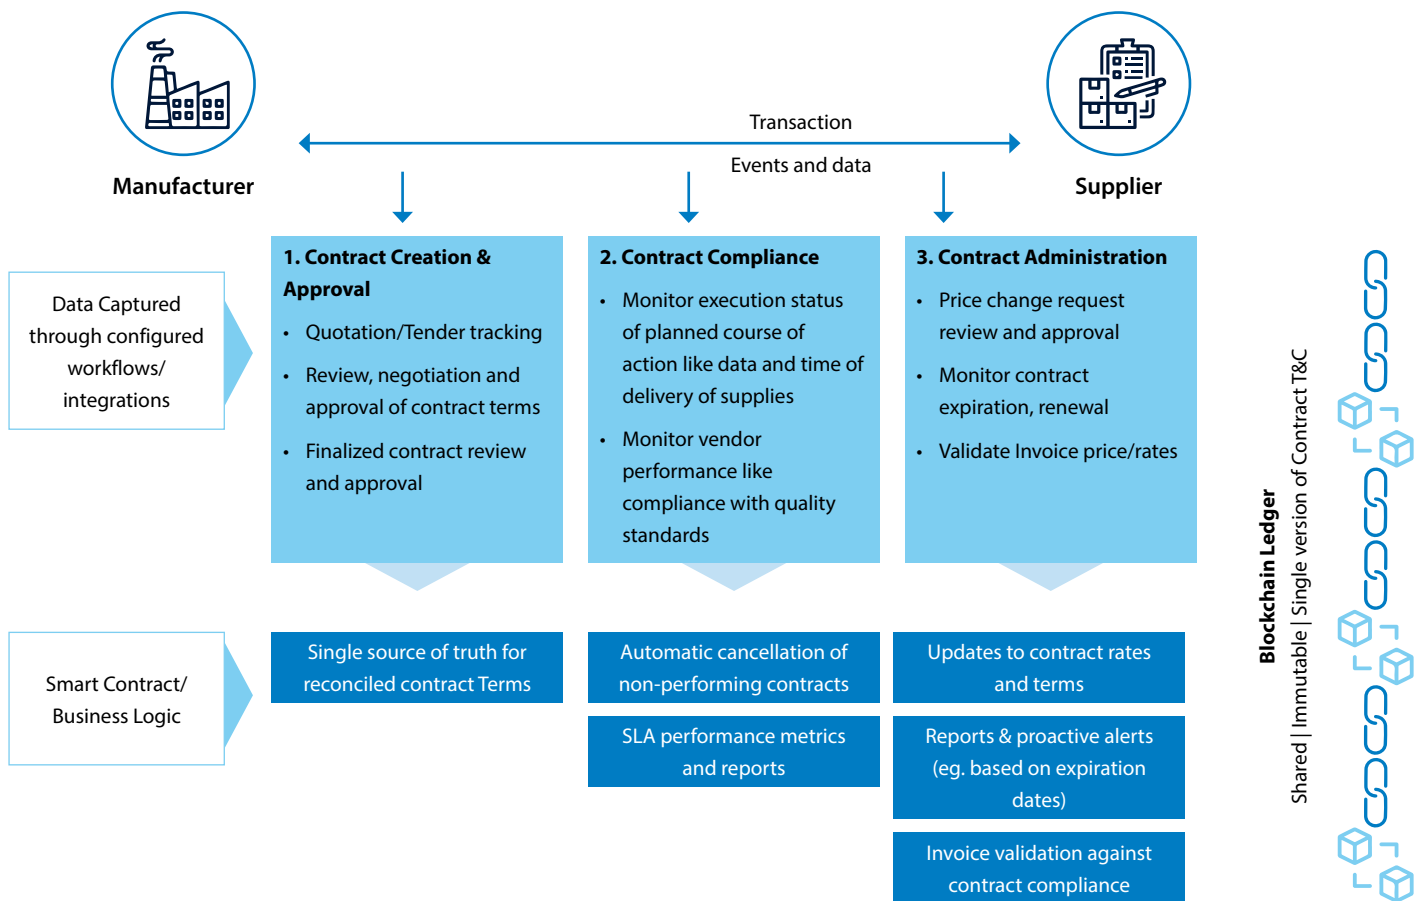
Manufacturer

Transaction

Events and data

Supplier

Data Captured through configured workflows/ integrations

1. Contract Creation & Approval

- Quotation/Tender tracking
- Review, negotiation and approval of contract terms
- Finalized contract review and approval

2. Contract Compliance

- Monitor execution status of planned course of action like data and time of delivery of supplies
- Monitor vendor performance like compliance with quality standards

3. Contract Administration

- Price change request review and approval
- Monitor contract expiration, renewal
- Validate Invoice price/rates

Smart Contract/ Business Logic

Single source of truth for reconciled contract Terms

Automatic cancellation of non-performing contracts

SLA performance metrics and reports

Updates to contract rates and terms

Reports & proactive alerts (eg. based on expiration dates)

Invoice validation against contract compliance

Blockchain Ledger

Shared | Immutable | Single version of Contract T&C